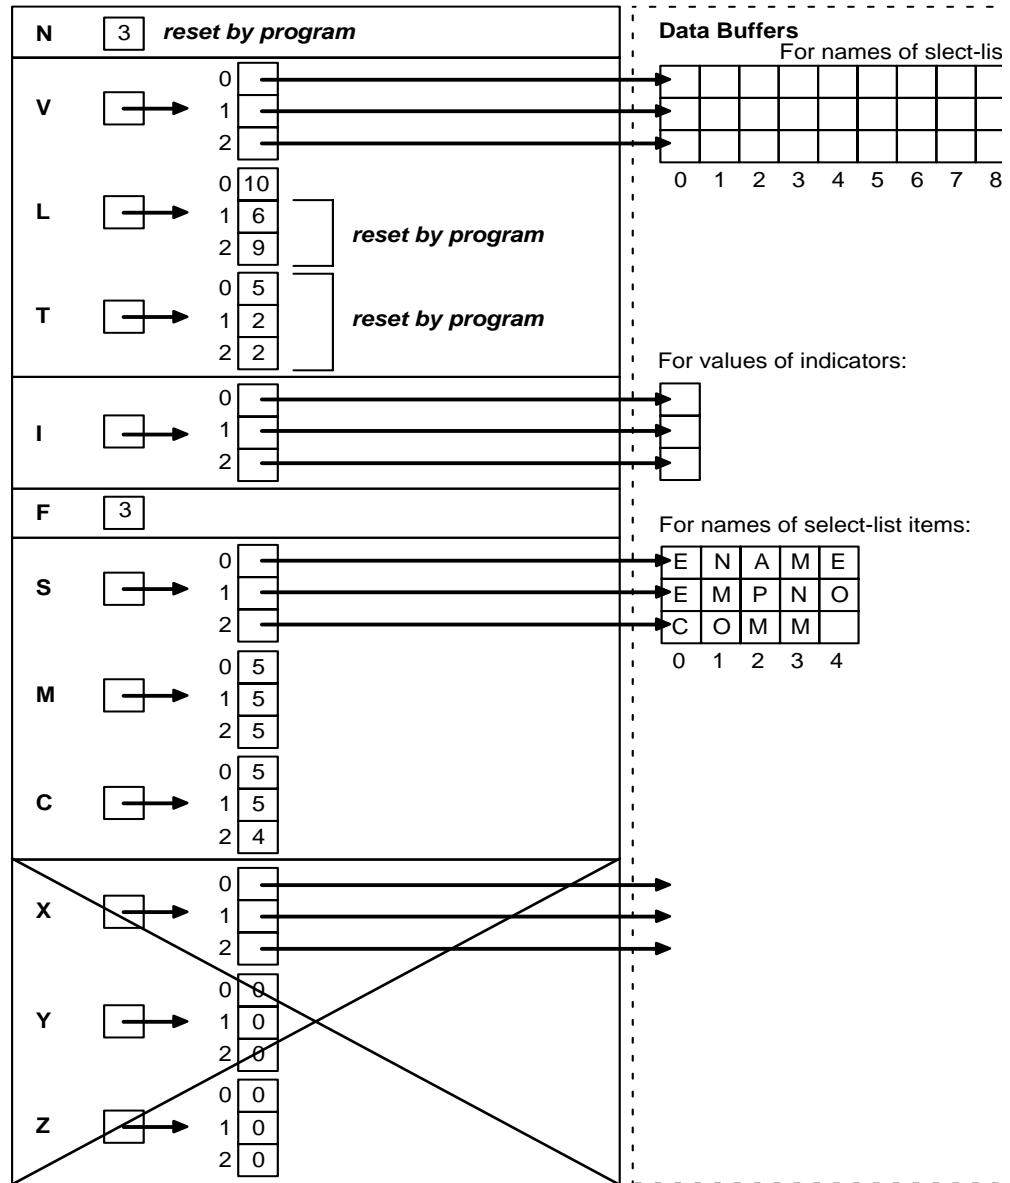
N 3 reset by program

V 0 1 2

L 0 10 1 6 2 9 reset by program

T 0 5 1 2 2 2 reset by program

I 0 1 2

F 3

S 0 1 2

M 0 5 1 5 2 5

C 0 5 1 5 2 4

X 0 1 2

Y 0 0 1 0 2 0

Z 0 0 1 0 2 0

Data Buffers

For names of slect-lis

0 1 2 3 4 5 6 7 8

For values of indicators:

For names of select-list items:

| E | N | A | M | E |
|---|---|---|---|---|
| E | M | P | N | O |
| C | O | M | M | |
| 0 | 1 | 2 | 3 | 4 |